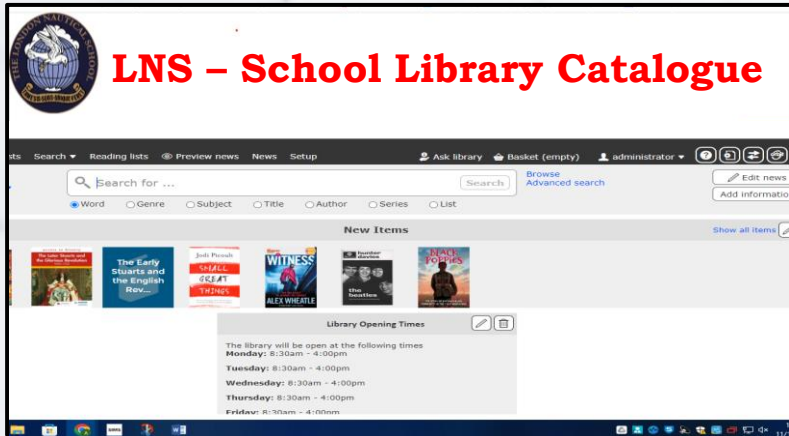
THE LONDON NAUTICAL SCHOOL

LNS – School Library Catalogue

sts Search ▾ Reading lists Preview news News Setup Ask library Basket (empty) administrator ▾

Search for ... Search Browse Advanced search Edit news Add informatio

Word Genre Subject Title Author Series List

New Items Show all items

The Later Stuarts and the Glorious Revolution

The Early Stuarts and the English Rev...

Jodi Picoult SMALL GREAT THINGS

WITNESS ALEX WHEATLE

hunter davies the beatles

Library Opening Times

The library will be open at the following times
Monday: 8:30am - 4:00pm

Tuesday: 8:30am - 4:00pm

Wednesday: 8:30am - 4:00pm

Thursday: 8:30am - 4:00pm

Friday: 8:30am - 4:00pm